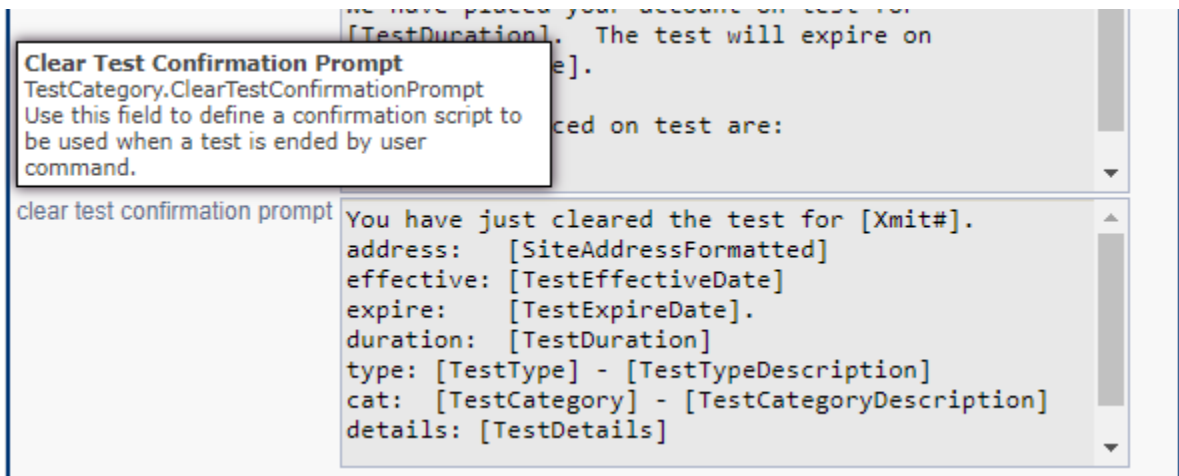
We have placed your account on test for
[TestDuration]. The test will expire on
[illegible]e].

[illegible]ced on test are:

Clear Test Confirmation Prompt
TestCategory.ClearTestConfirmationPrompt
Use this field to define a confirmation script to be used when a test is ended by user command.

clear test confirmation prompt

You have just cleared the test for [Xmit#].
address: [SiteAddressFormatted]
effective: [TestEffectiveDate]
expire: [TestExpireDate].
duration: [TestDuration]
type: [TestType] - [TestTypeDescription]
cat: [TestCategory] - [TestCategoryDescription]
details: [TestDetails]